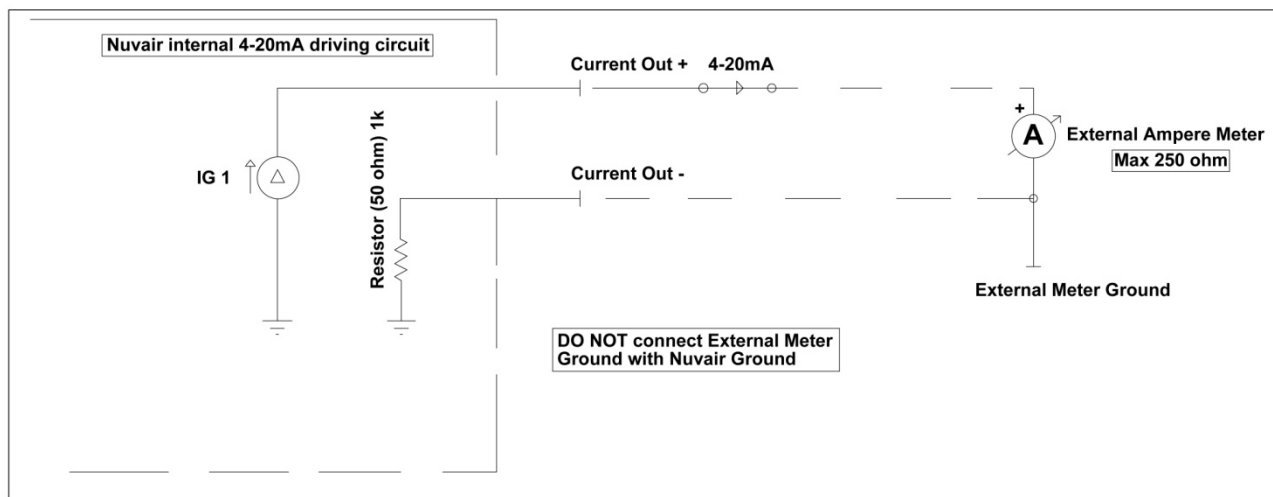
Nuvair internal 4-20mA driving circuit

Current Out +

4-20mA

+

A

External Ampere Meter

Max 250 ohm

IG 1

Resistor (50 ohm) 1k

Current Out -

External Meter Ground

DO NOT connect External Meter Ground with Nuvair Ground